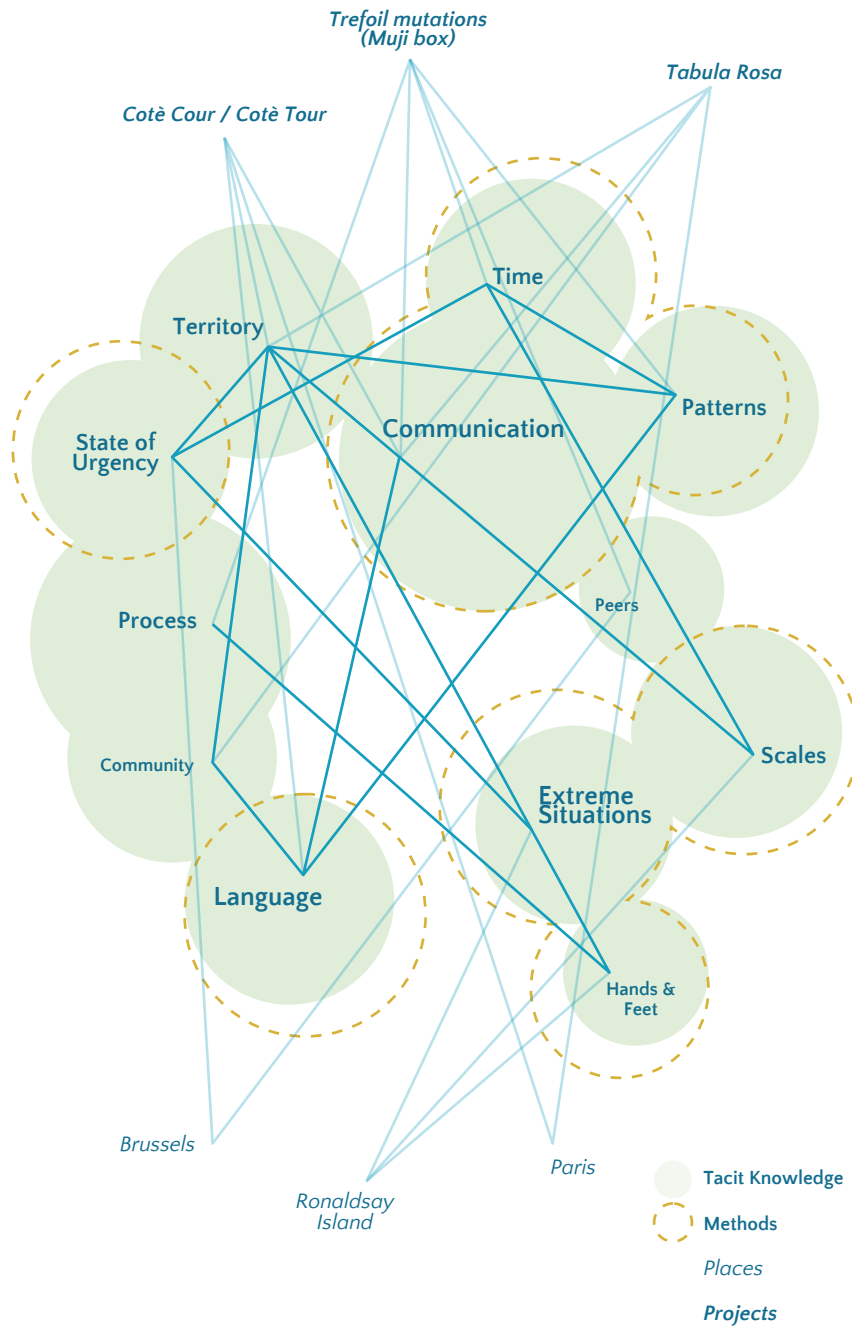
Trefoil mutations (Muji box)

Tabula Rosa

Cotè Cour / Cotè Tour

Time

Territory

Communication

Patterns

State of Urgency

Peers

Process

Scales

Community

Extreme Situations

Language

Hands & Feet

Brussels

Paris

Ronaldsay Island

Tacit Knowledge

Methods

Places

Projects